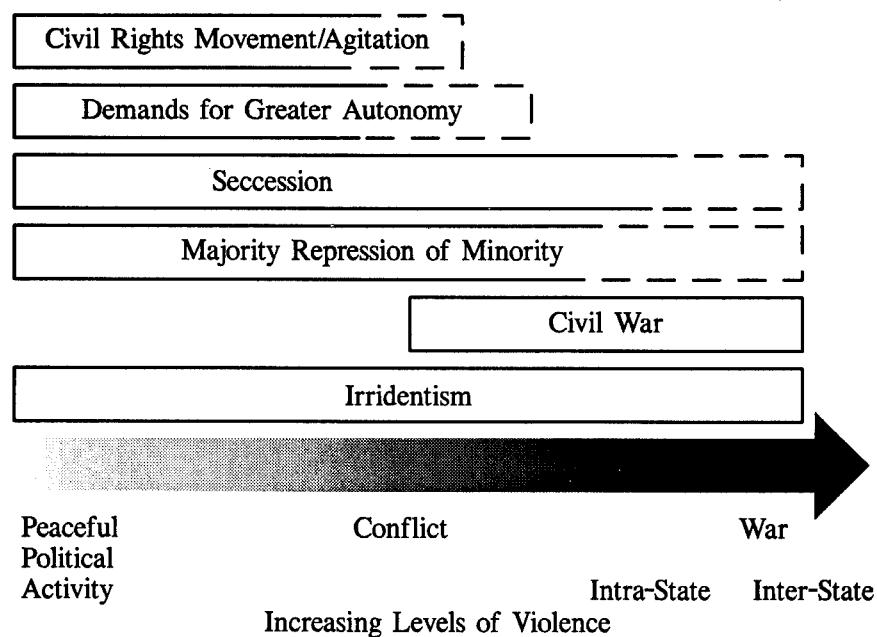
Civil Rights Movement/Agitation

Demands for Greater Autonomy

Seccession

Majority Repression of Minority

Civil War

Irridentism

Peaceful Political Activity

Conflict

War

Intra-State

Inter-State

Increasing Levels of Violence